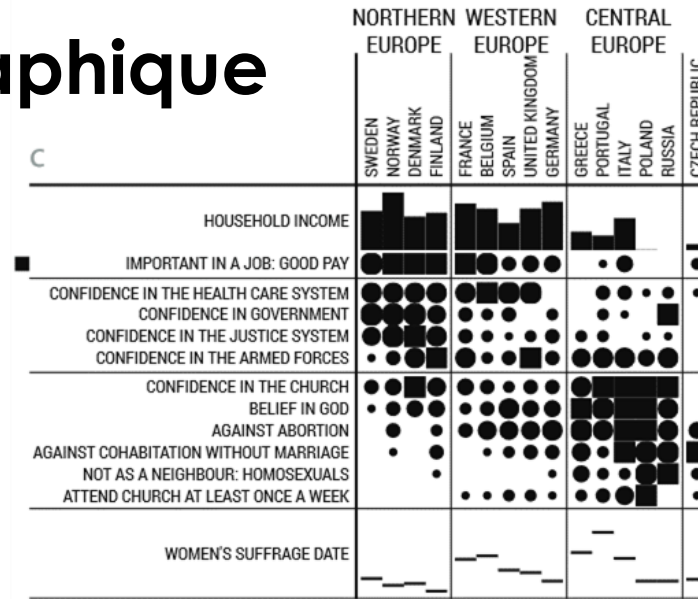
aphique

c

| | NORTHERN EUROPE: SWEDEN, NORWAY, DENMARK, FINLAND | WESTERN EUROPE: FRANCE, BELGIUM, SPAIN, UNITED KINGDOM, GERMANY | CENTRAL EUROPE: GREECE, PORTUGAL, ITALY, POLAND, RUSSIA | CZECH REPUBLIC |
|---|---|---|---|---|
| HOUSEHOLD INCOME | | | | |
| IMPORTANT IN A JOB: GOOD PAY | | | | |
| CONFIDENCE IN THE HEALTH CARE SYSTEM | | | | |
| CONFIDENCE IN GOVERNMENT | | | | |
| CONFIDENCE IN THE JUSTICE SYSTEM | | | | |
| CONFIDENCE IN THE ARMED FORCES | | | | |
| CONFIDENCE IN THE CHURCH | | | | |
| BELIEF IN GOD | | | | |
| AGAINST ABORTION | | | | |
| AGAINST COHABITATION WITHOUT MARRIAGE | | | | |
| NOT AS A NEIGHBOUR: HOMOSEXUALS | | | | |
| ATTEND CHURCH AT LEAST ONCE A WEEK | | | | |
| WOMEN'S SUFFRAGE DATE | | | | |